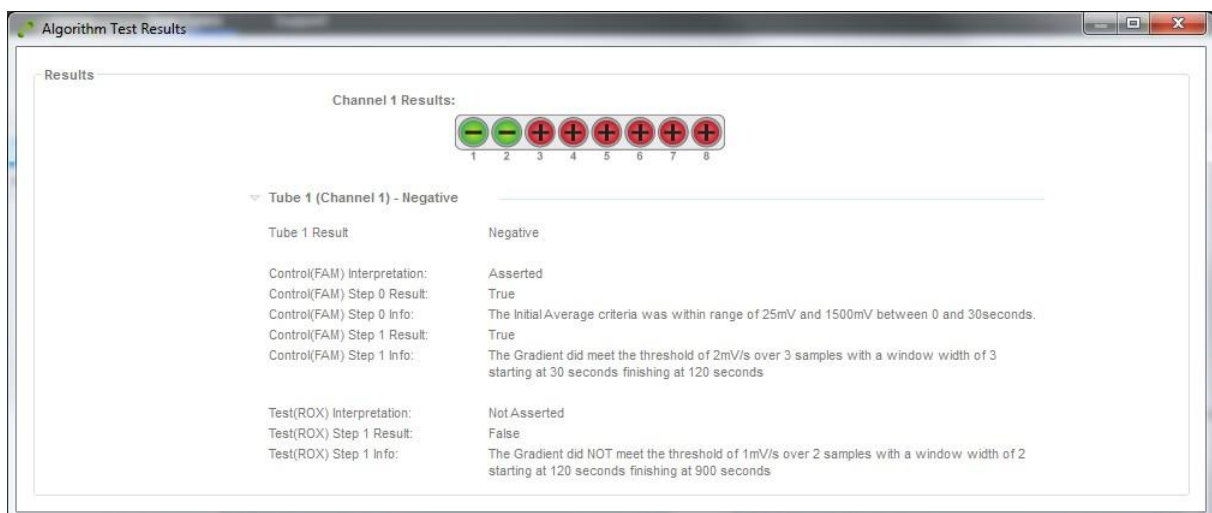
Algorithm Test Results

Results

Channel 1 Results:

− − + + + + + +
1 2 3 4 5 6 7 8

Tube 1 (Channel 1) - Negative

| | |
|---|---|
| Tube 1 Result | Negative |
| | |
| Control(FAM) Interpretation: | Asserted |
| Control(FAM) Step 0 Result: | True |
| Control(FAM) Step 0 Info: | The Initial Average criteria was within range of 25mV and 1500mV between 0 and 30seconds. |
| Control(FAM) Step 1 Result: | True |
| Control(FAM) Step 1 Info: | The Gradient did meet the threshold of 2mV/s over 3 samples with a window width of 3 starting at 30 seconds finishing at 120 seconds |
| | |
| Test(ROX) Interpretation: | Not Asserted |
| Test(ROX) Step 1 Result: | False |
| Test(ROX) Step 1 Info: | The Gradient did NOT meet the threshold of 1mV/s over 2 samples with a window width of 2 starting at 120 seconds finishing at 900 seconds |